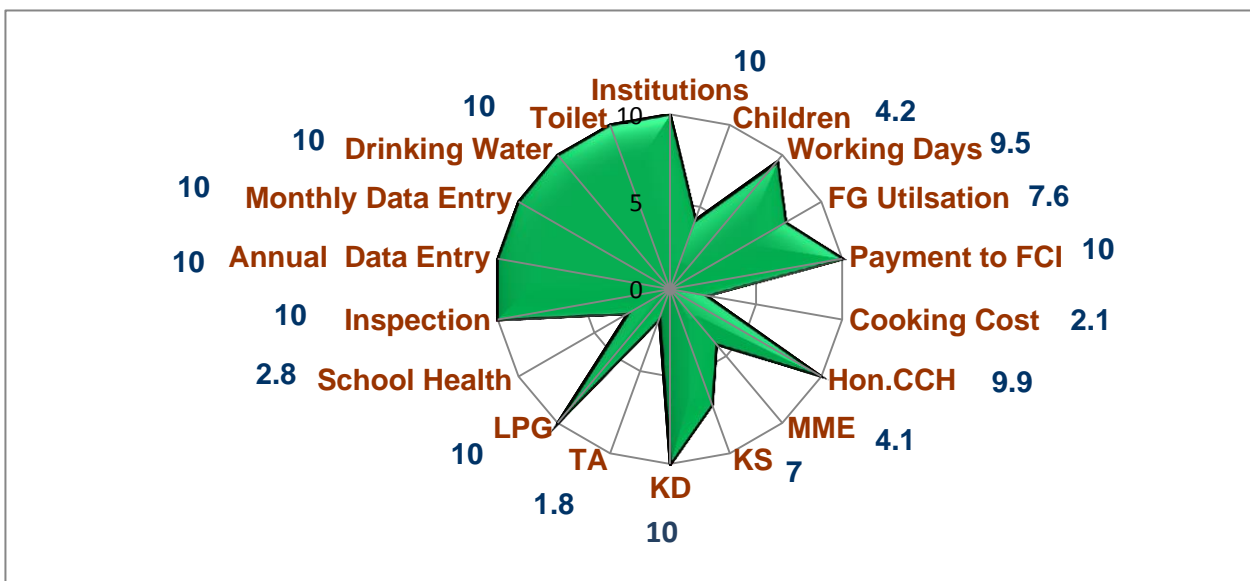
10
Institutions
Children 4.2
Working Days 9.5
FG Utilsation 7.6
Payment to FCI 10
Cooking Cost 2.1
Hon.CCH 9.9
MME 4.1
KS 7
KD
10
TA
1.8
LPG
10
2.8 School Health
10 Inspection
10 Annual Data Entry
10 Monthly Data Entry
10 Drinking Water
10 Toilet
10
5
0